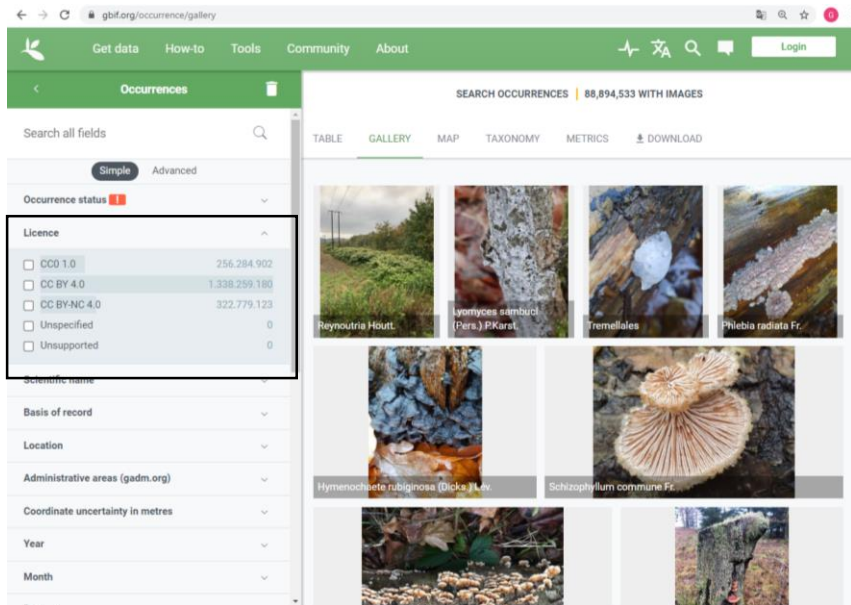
gbif.org/occurrence/gallery

Get data How-to Tools Community About

Login

Occurrences

Search all fields

Simple Advanced

Occurrence status !

Licence

CC0 1.0 256.284.902
CC BY 4.0 1.338.259.180
CC BY-NC 4.0 322.779.123
Unspecified 0
Unsupported 0

Scientific name

Basis of record

Location

Administrative areas (gadm.org)

Coordinate uncertainty in metres

Year

Month

SEARCH OCCURRENCES | 88,894,533 WITH IMAGES

TABLE GALLERY MAP TAXONOMY METRICS DOWNLOAD

Reynoutria Houtt.

Lyomyces sambuci (Pers.) P.Karst.

Tremellales

Phlebia radiata Fr.

Hymenochaete rubiginosa (Dicks.) Lév.

Schizophyllum commune Fr.